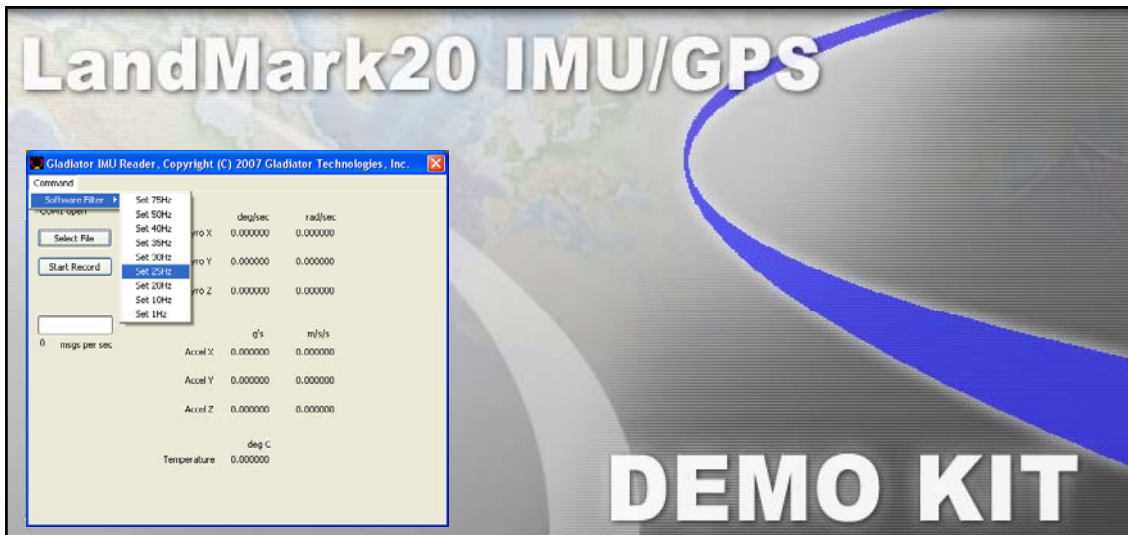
LandMark20 IMU/GPS

Gladiator IMU Reader, Copyright (C) 2007 Gladiator Technologies, Inc.

Command

Software Filter

Set 75Hz
Set 50Hz
Set 40Hz
Set 35Hz
Set 30Hz
Set 25Hz
Set 20Hz
Set 10Hz
Set 1Hz

COM1 open

Select File

Start Record

0 msgs per sec

| | deg/sec | rad/sec |
|---|---|---|
| yro X | 0.000000 | 0.000000 |
| yro Y | 0.000000 | 0.000000 |
| yro Z | 0.000000 | 0.000000 |

| | g's | m/s/s |
|---|---|---|
| Accel X | 0.000000 | 0.000000 |
| Accel Y | 0.000000 | 0.000000 |
| Accel Z | 0.000000 | 0.000000 |

| | deg C |
|---|---|
| Temperature | 0.000000 |

DEMO KIT